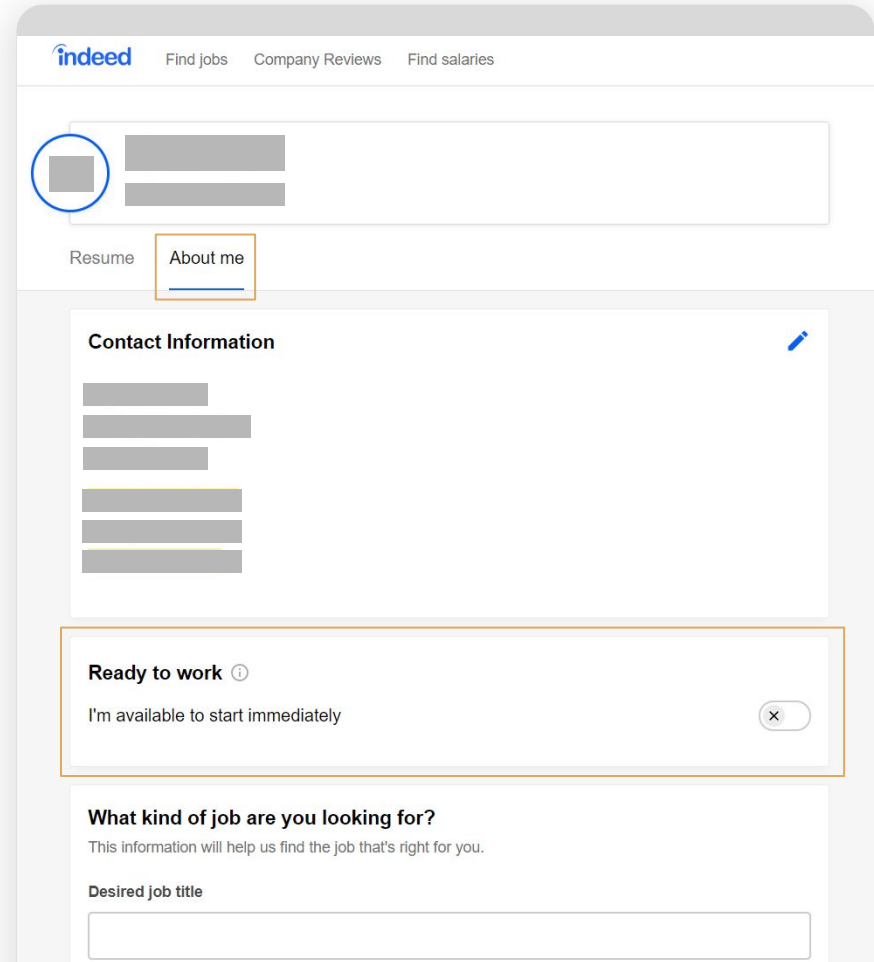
indeed Find jobs Company Reviews Find salaries

Resume About me

Contact Information

Ready to work

I'm available to start immediately

What kind of job are you looking for?

This information will help us find the job that's right for you.

Desired job title